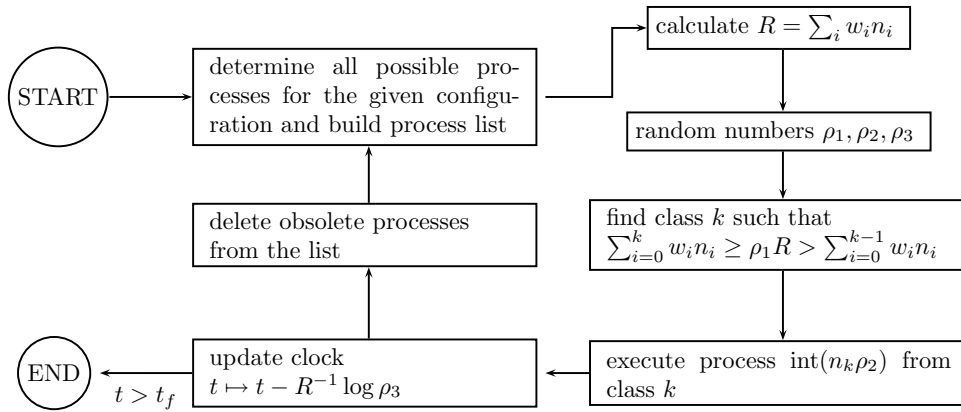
START

determine all possible processes for the given configuration and build process list

calculate $R = \sum_i w_i n_i$

random numbers $\rho_1, \rho_2, \rho_3$

find class $k$ such that $\sum_{i=0}^{k} w_i n_i \geq \rho_1 R > \sum_{i=0}^{k-1} w_i n_i$

execute process $\text{int}(n_k \rho_2)$ from class $k$

update clock $t \mapsto t - R^{-1} \log \rho_3$

delete obsolete processes from the list

END

$t > t_f$